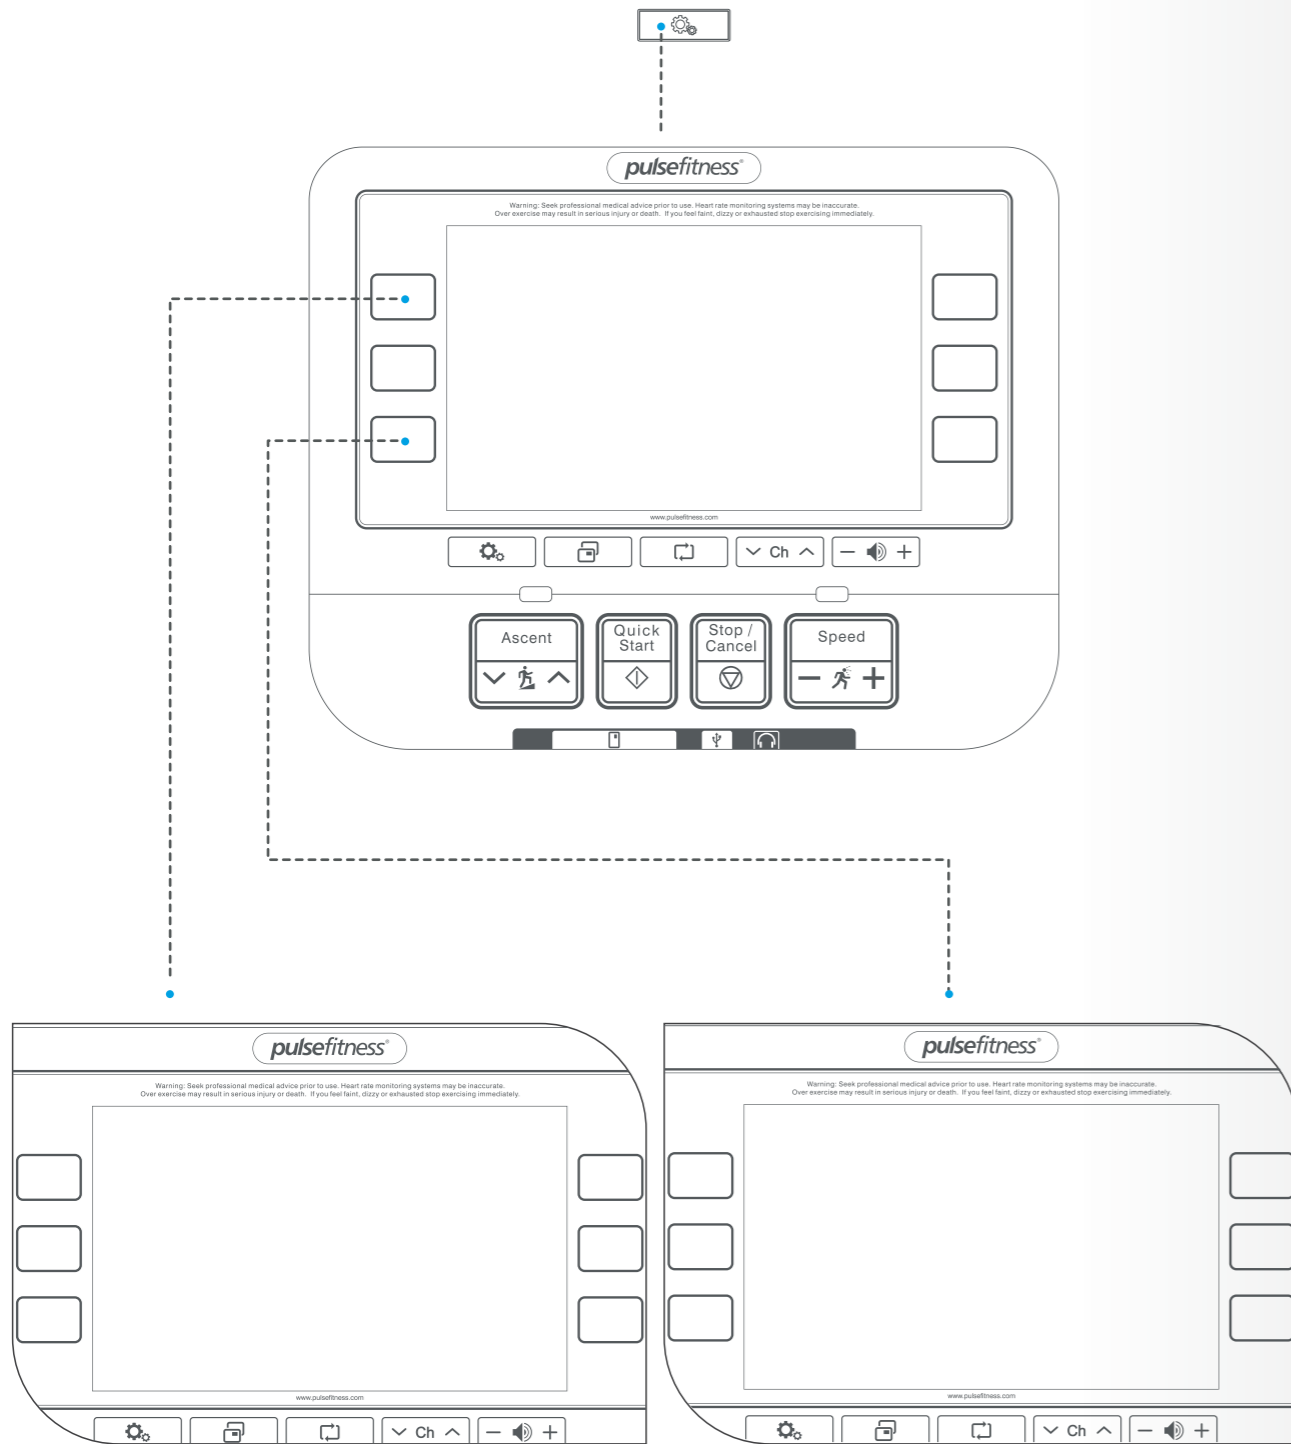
pulsefitness®

Warning: Seek professional medical advice prior to use. Heart rate monitoring systems may be inaccurate.
Over exercise may result in serious injury or death. If you feel faint, dizzy or exhausted stop exercising immediately.

www.pulsefitness.com

Ch

Ascent

Quick Start

Stop / Cancel

Speed

pulsefitness®

Warning: Seek professional medical advice prior to use. Heart rate monitoring systems may be inaccurate.
Over exercise may result in serious injury or death. If you feel faint, dizzy or exhausted stop exercising immediately.

www.pulsefitness.com

Ch

pulsefitness®

Warning: Seek professional medical advice prior to use. Heart rate monitoring systems may be inaccurate.
Over exercise may result in serious injury or death. If you feel faint, dizzy or exhausted stop exercising immediately.

www.pulsefitness.com

Ch